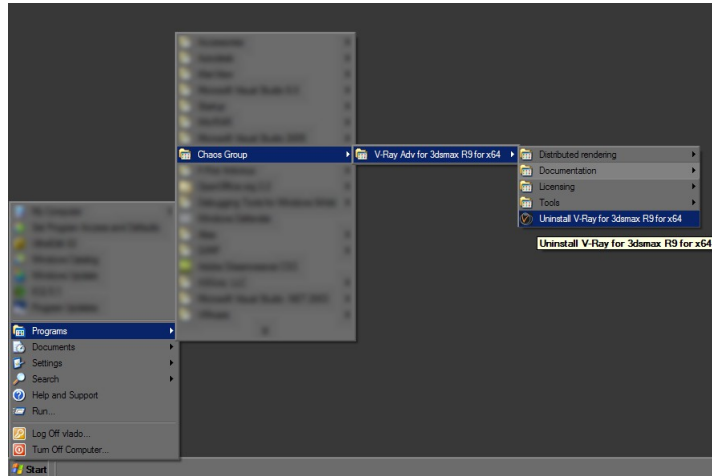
Chaos Group
V-Ray Adv for 3dsmax R9 for x64
Distributed rendering
Documentation
Licensing
Tools
Uninstall V-Ray for 3dsmax R9 for x64
Uninstall V-Ray for 3dsmax R9 for x64

Programs
Documents
Settings
Search
Help and Support
Run...
Log Off vlado...
Turn Off Computer...
Start